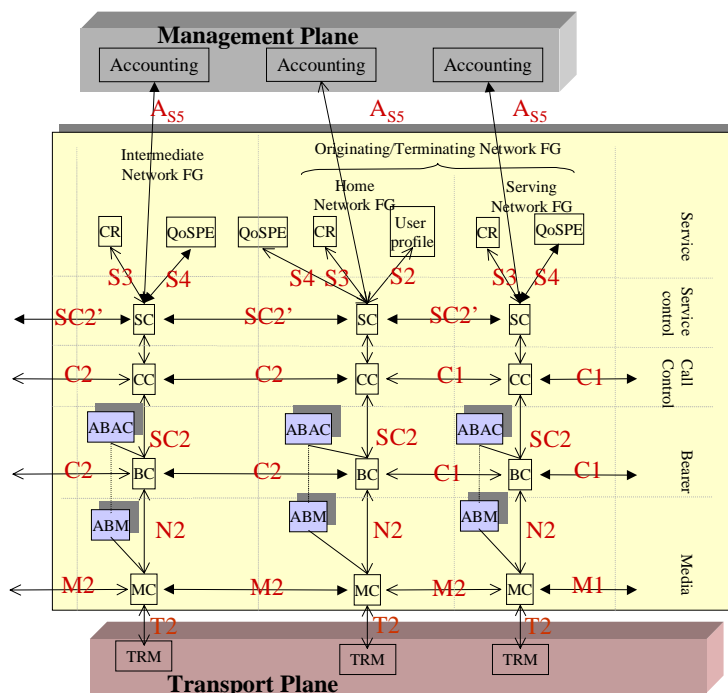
Management Plane

Accounting

Accounting

Accounting

$A_{S5}$

$A_{S5}$

$A_{S5}$

Intermediate Network FG

Originating/Terminating Network FG

Home Network FG

Serving Network FG

CR

QoSPE

QoSPE

CR

User profile

CR

QoSPE

Service

S3

S4

S4

S3

S2

S3

S4

SC2'

SC

SC2'

SC

SC2'

SC

Service control

C2

CC

C2

CC

C1

CC

C1

Call Control

ABAC

SC2

ABAC

SC2

ABAC

SC2

C2

BC

C2

BC

C1

BC

C1

Bearer

ABM

N2

ABM

N2

ABM

N2

Media

M2

MC

M2

MC

M2

MC

M1

T2

T2

T2

TRM

TRM

TRM

Transport Plane